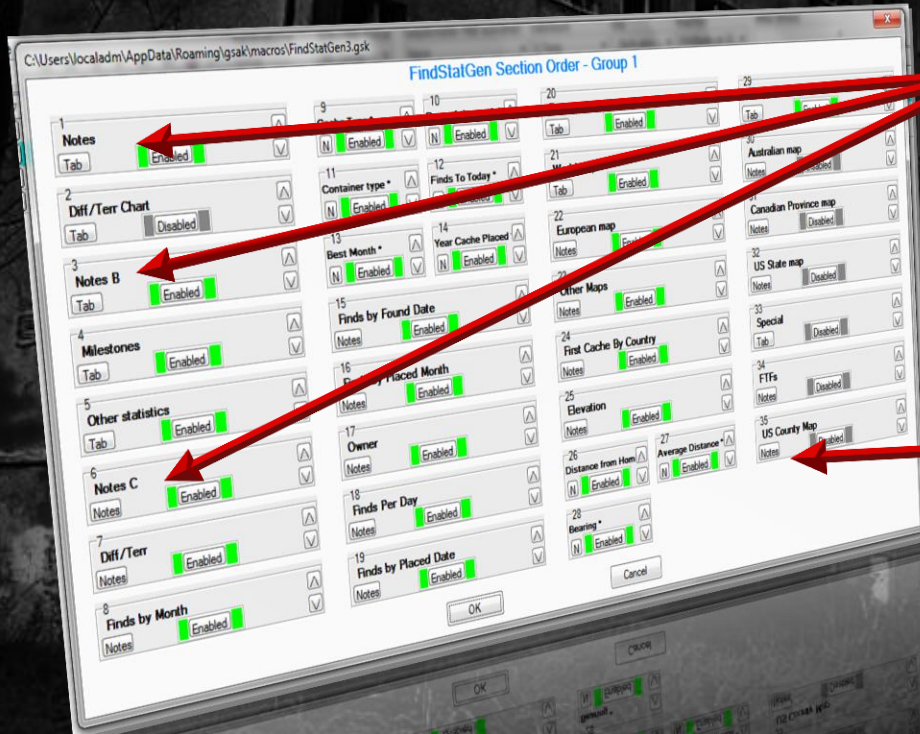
C:\Users\localadm\AppData\Roaming\gsak\macros\FindStatGen3.gsk

FindStatGen Section Order - Group 1

1
Notes
Tab
Enabled

2
Diff/Terr Chart
Tab
Disabled

3
Notes B
Tab
Enabled

4
Milestones
Tab
Enabled

5
Other statistics
Tab
Enabled

6
Notes C
Notes
Enabled

7
Diff/Terr
Notes
Enabled

8
Finds by Month
Notes
Enabled

9
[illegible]
N
Enabled

10
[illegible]
N
Enabled

11
Container type *
N
Enabled

12
Finds To Today *
N
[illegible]

13
Best Month *
N
Enabled

14
Year Cache Placed
N
Enabled

15
Finds by Found Date
Notes
Enabled

16
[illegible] Placed Month
Notes
Enabled

17
Owner
Notes
Enabled

18
Finds Per Day
Notes
Enabled

19
Finds by Placed Date
Notes
Enabled

OK

20
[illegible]
Tab
Enabled

21
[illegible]
Tab
Enabled

22
European map
Notes
Enabled

23
Other Maps
Notes
Enabled

24
First Cache By Country
Notes
Enabled

25
Elevation
Notes
Enabled

26
Distance from Hom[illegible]
N
Enabled

27
Average Distance *
N
Enabled

28
Bearing *
N
Enabled

Cancel

29
Tab
Enabled

30
Australian map
Notes
Disabled

31
Canadian Province map
Notes
Disabled

32
US State map
Notes
Disabled

33
Special
Tab
Disabled

34
FTFs
Notes
Disabled

35
US County Map
Notes
Disabled